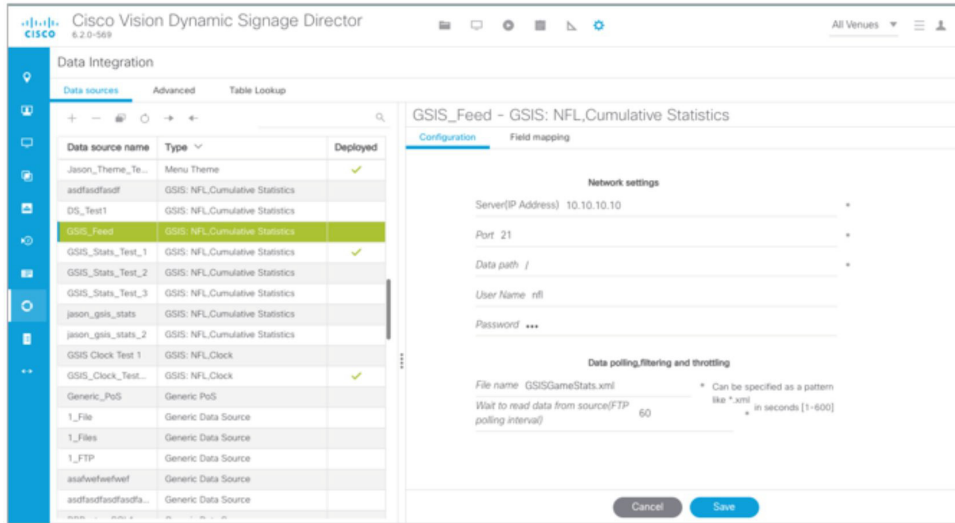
CISCO Cisco Vision Dynamic Signage Director
6.2.0-569

All Venues

Data Integration

Data sources Advanced Table Lookup

| Data source name | Type | Deployed |
|---|---|---|
| Jason_Theme_Te... | Menu Theme | ✓ |
| asdfasdfasdf | GSIS: NFL,Cumulative Statistics | |
| DS_Test1 | GSIS: NFL,Cumulative Statistics | |
| GSIS_Feed | GSIS: NFL,Cumulative Statistics | |
| GSIS_Stats_Test_1 | GSIS: NFL,Cumulative Statistics | ✓ |
| GSIS_Stats_Test_2 | GSIS: NFL,Cumulative Statistics | |
| GSIS_Stats_Test_3 | GSIS: NFL,Cumulative Statistics | |
| jason_gsis_stats | GSIS: NFL,Cumulative Statistics | |
| jason_gsis_stats_2 | GSIS: NFL,Cumulative Statistics | |
| GSIS Clock Test 1 | GSIS: NFL,Clock | |
| GSIS_Clock_Test... | GSIS: NFL,Clock | ✓ |
| Generic_PoS | Generic PoS | |
| 1_File | Generic Data Source | |
| 1_Files | Generic Data Source | |
| 1_FTP | Generic Data Source | |
| asafwefwefwef | Generic Data Source | |
| asdfasdfasdfasdfa... | Generic Data Source | |

GSIS_Feed - GSIS: NFL,Cumulative Statistics

Configuration Field mapping

Network settings

Server(IP Address) 10.10.10.10 *

Port 21 *

Data path / *

User Name nfl

Password •••

Data polling,filtering and throttling

File name GSISGameStats.xml * Can be specified as a pattern like *.xml

Wait to read data from source(FTP polling interval) 60 * in seconds [1-600]

Cancel Save